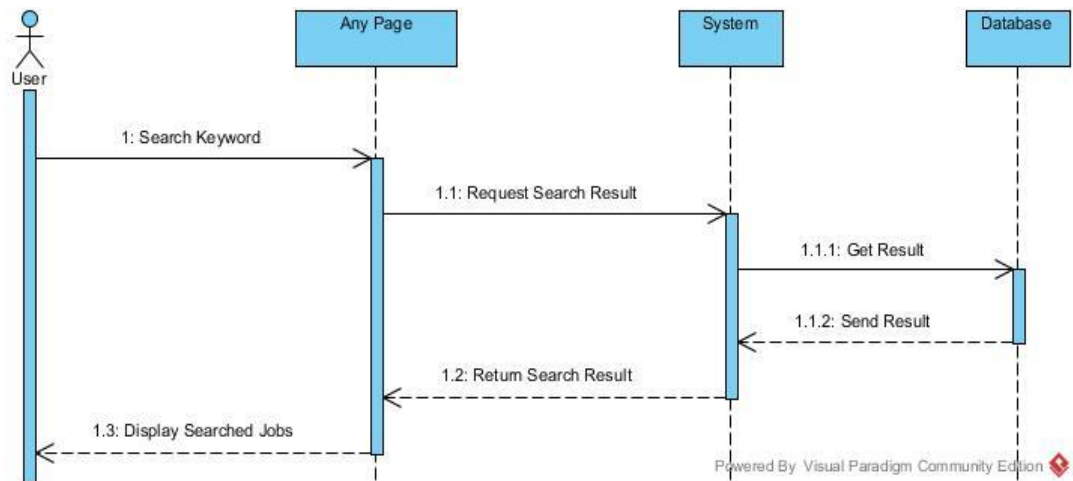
User

Any Page

System

Database

1: Search Keyword

1.1: Request Search Result

1.1.1: Get Result

1.1.2: Send Result

1.2: Return Search Result

1.3: Display Searched Jobs

Powered By Visual Paradigm Community Edition